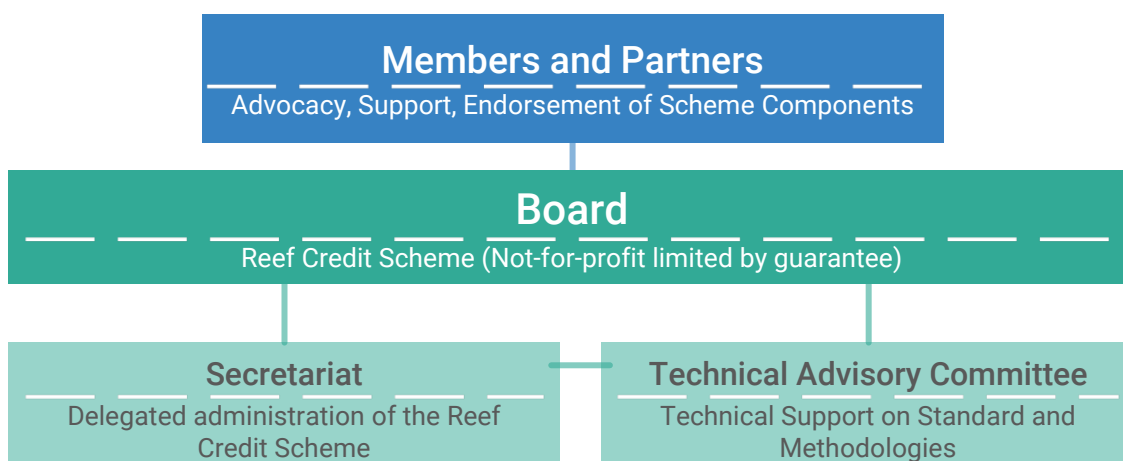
Members and Partners
Advocacy, Support, Endorsement of Scheme Components

Board
Reef Credit Scheme (Not-for-profit limited by guarantee)

Secretariat
Delegated administration of the Reef Credit Scheme

Technical Advisory Committee
Technical Support on Standard and Methodologies